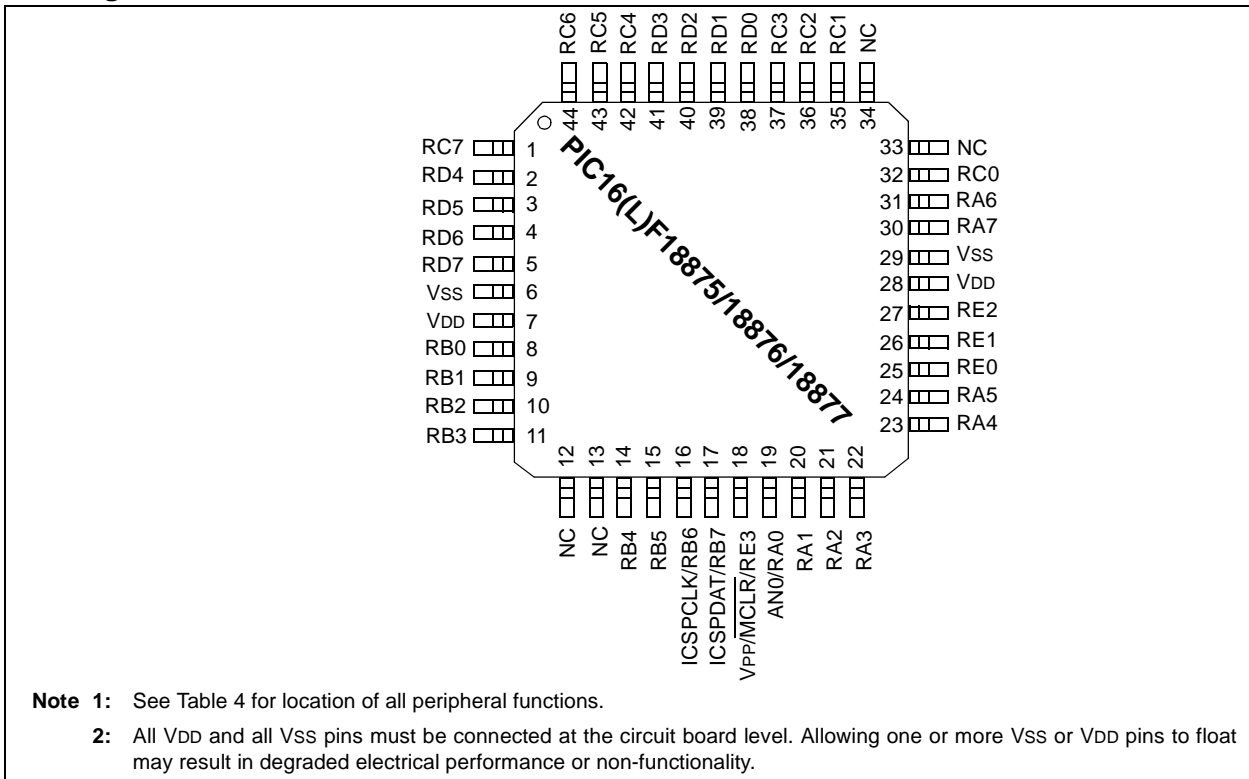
RC6 RC5 RC4 RD3 RD2 RD1 RD0 RC3 RC2 RC1 NC

44 43 42 41 40 39 38 37 36 35 34

PIC16(L)F18875/18876/18877

RC7 1
RD4 2
RD5 3
RD6 4
RD7 5
VSS 6
VDD 7
RB0 8
RB1 9
RB2 10
RB3 11

33 NC
32 RC0
31 RA6
30 RA7
29 VSS
28 VDD
27 RE2
26 RE1
25 RE0
24 RA5
23 RA4

12 13 14 15 16 17 18 19 20 21 22

NC NC RB4 RB5 ICSPCLK/RB6 ICSPDAT/RB7 VPP/$\overline{MCLR}$/RE3 AN0/RA0 RA1 RA2 RA3

Note 1: See Table 4 for location of all peripheral functions.

2: All VDD and all VSS pins must be connected at the circuit board level. Allowing one or more VSS or VDD pins to float may result in degraded electrical performance or non-functionality.